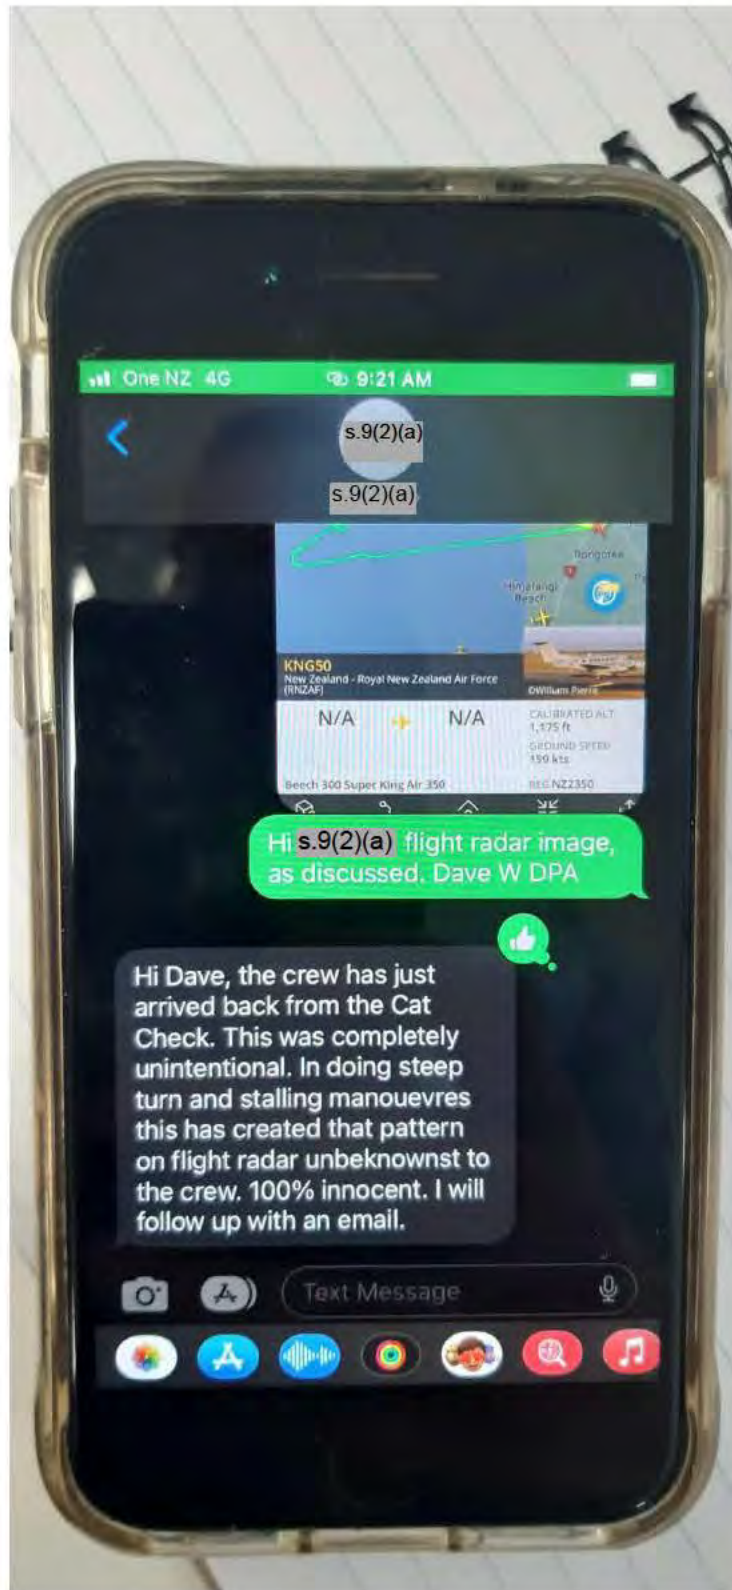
One NZ 4G 9:21 AM

s.9(2)(a)

s.9(2)(a)

Rongotea

Himatangi Beach

KNG50
New Zealand - Royal New Zealand Air Force (RNZAF)

©William Pierre

N/A N/A

CALIBRATED ALT 1,175 ft

GROUND SPEED 159 kts

Beech 300 Super King Air 350

REG NZ2350

Hi s.9(2)(a) flight radar image, as discussed. Dave W DPA

Hi Dave, the crew has just arrived back from the Cat Check. This was completely unintentional. In doing steep turn and stalling manouevres this has created that pattern on flight radar unbeknownst to the crew. 100% innocent. I will follow up with an email.

Text Message